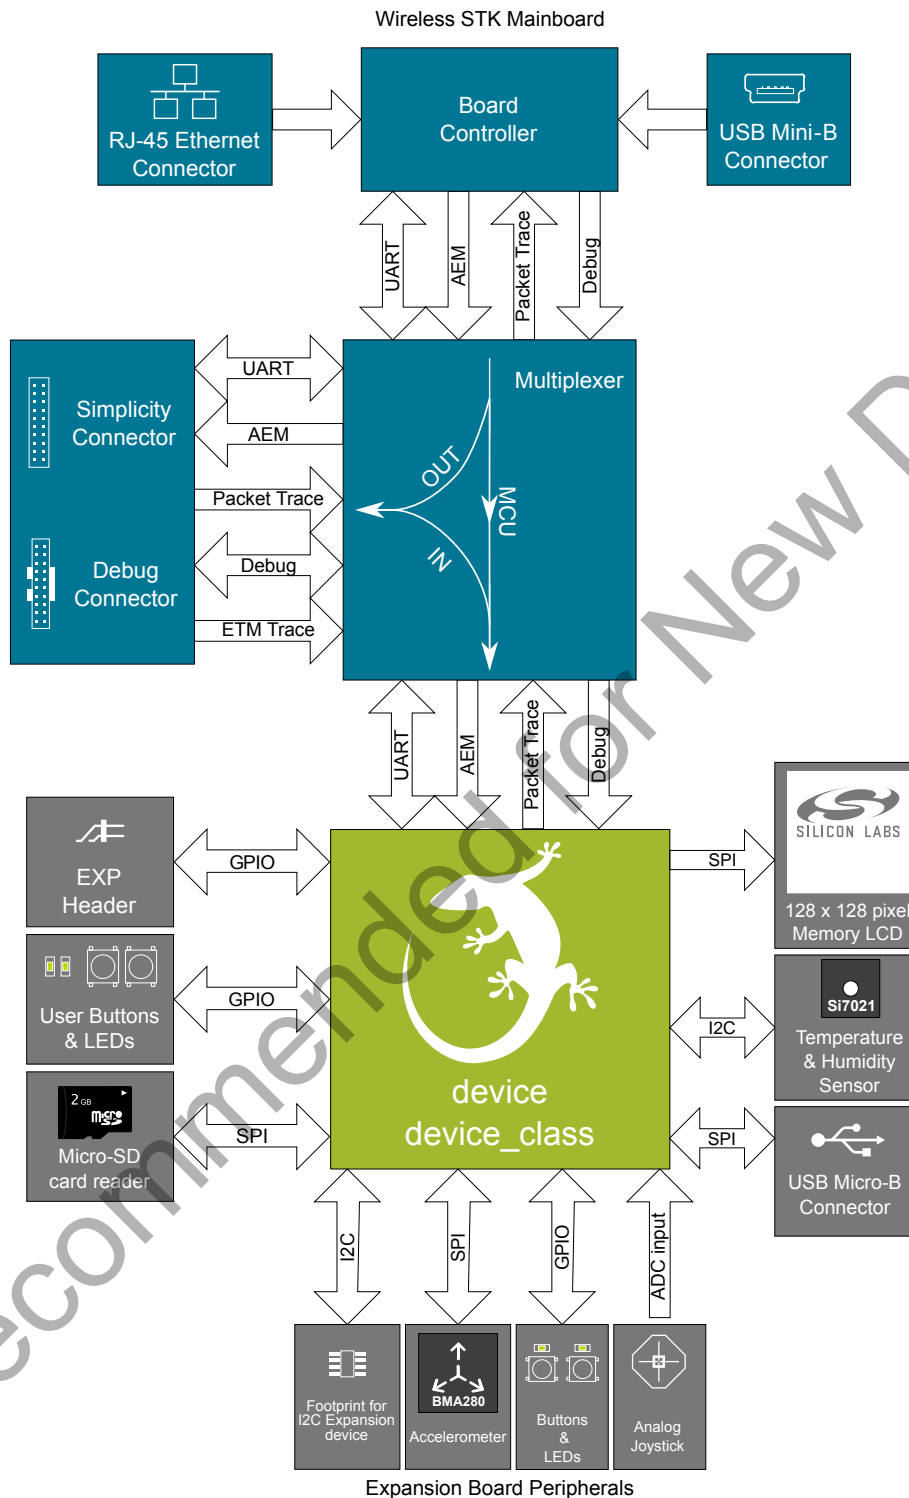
Wireless STK Mainboard

RJ-45 Ethernet Connector

Board Controller

USB Mini-B Connector

UART

AEM

Packet Trace

Debug

Simplicity Connector

Debug Connector

UART

AEM

Packet Trace

Debug

ETM Trace

Multiplexer

OUT

MCU

IN

UART

AEM

Packet Trace

Debug

EXP Header

GPIO

User Buttons & LEDs

GPIO

2 GB

Micro-SD card reader

SPI

device
device_class

SPI

SILICON LABS

128 x 128 pixel Memory LCD

I2C

Si7021

Temperature & Humidity Sensor

SPI

USB Micro-B Connector

I2C

SPI

GPIO

ADC input

Footprint for I2C Expansion device

BMA280

Accelerometer

Buttons & LEDs

Analog Joystick

Expansion Board Peripherals

Not Recommended for New Designs